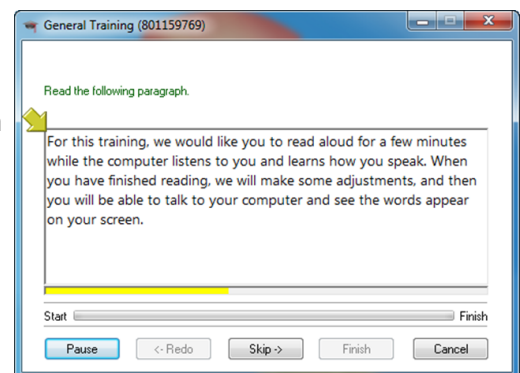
General Training (801159769)

Read the following paragraph.

For this training, we would like you to read aloud for a few minutes while the computer listens to you and learns how you speak. When you have finished reading, we will make some adjustments, and then you will be able to talk to your computer and see the words appear on your screen.

Start

Finish

Pause

<- Redo

Skip ->

Finish

Cancel